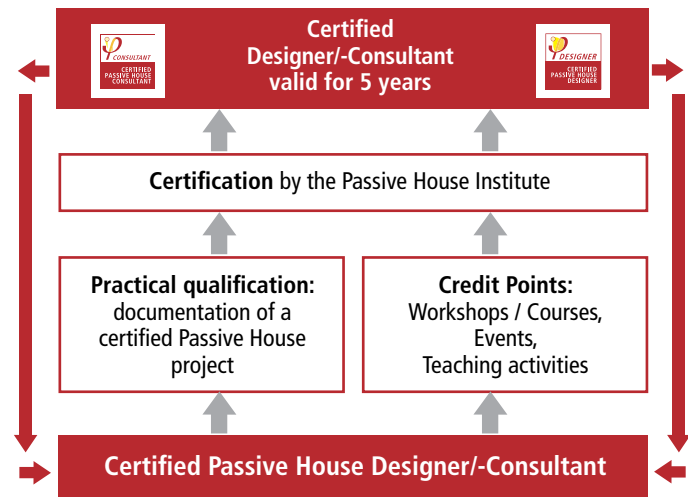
CONSULTANT
CERTIFIED PASSIVE HOUSE CONSULTANT

Certified Designer/-Consultant valid for 5 years

DESIGNER
CERTIFIED PASSIVE HOUSE DESIGNER

**Certification** by the Passive House Institute

**Practical qualification:** documentation of a certified Passive House project

**Credit Points:** Workshops / Courses, Events, Teaching activities

Certified Passive House Designer/-Consultant